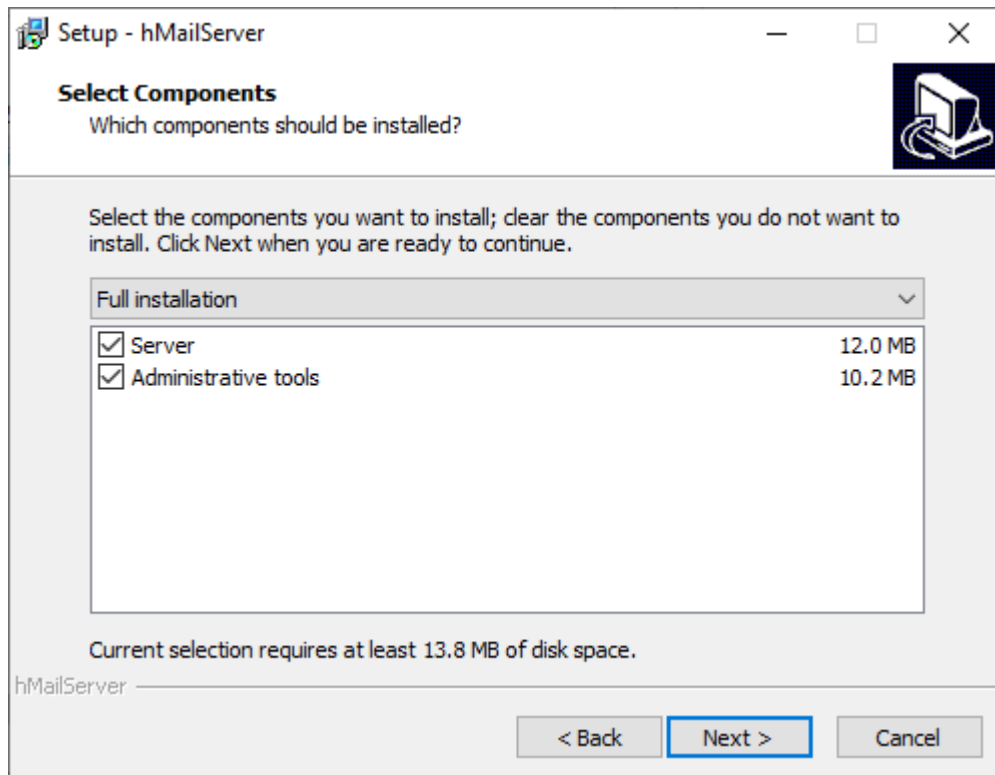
Setup - hMailServer

Select Components
Which components should be installed?

Select the components you want to install; clear the components you do not want to install. Click Next when you are ready to continue.

Full installation

Server 12.0 MB
Administrative tools 10.2 MB

Current selection requires at least 13.8 MB of disk space.

hMailServer

< Back
Next >
Cancel